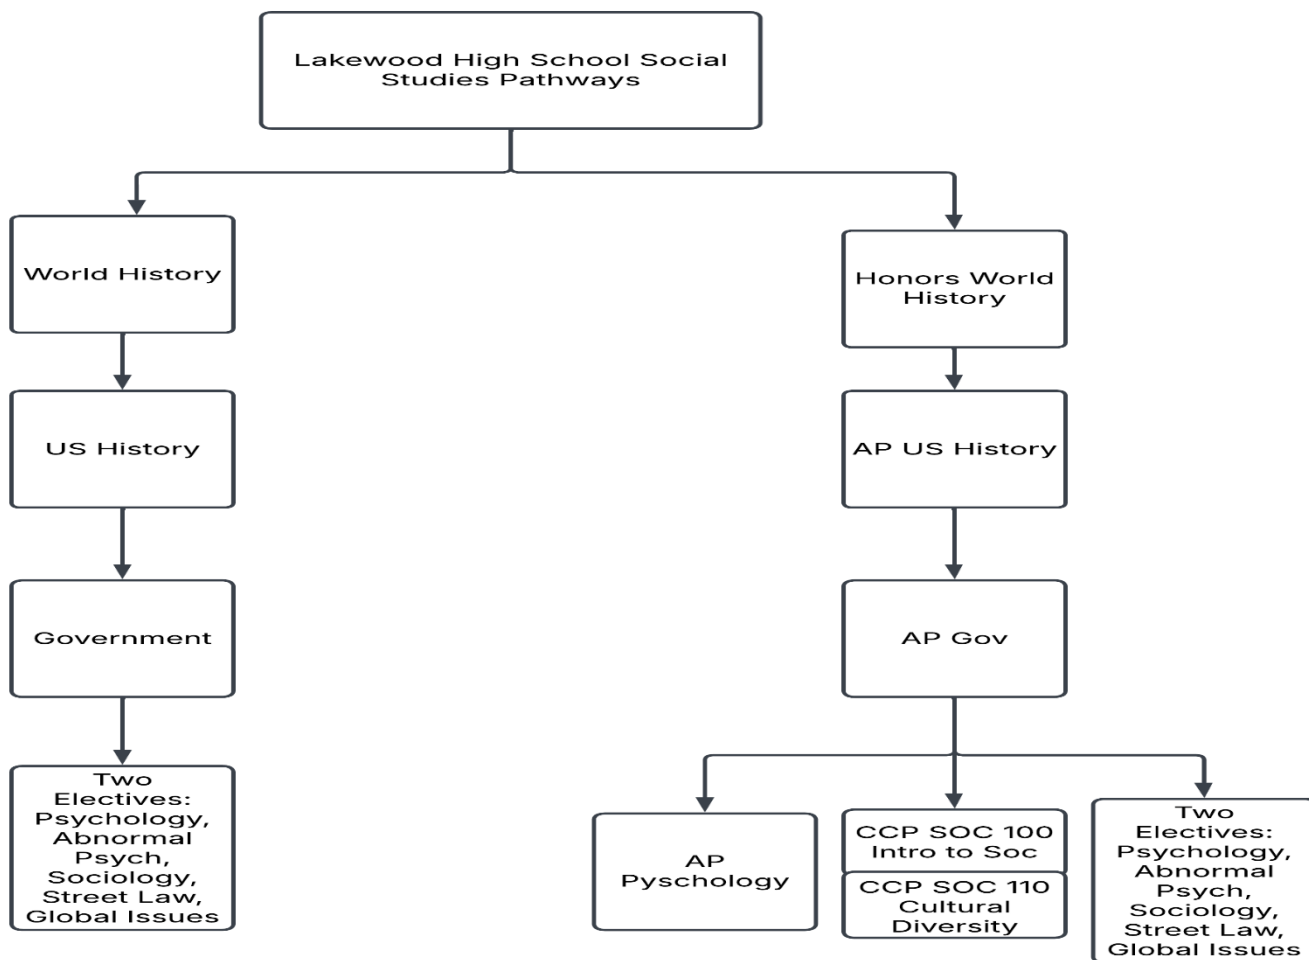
Lakewood High School Social Studies Pathways

World History

US History

Government

Two Electives: Psychology, Abnormal Psych, Sociology, Street Law, Global Issues

Honors World History

AP US History

AP Gov

AP Pyschology

CCP SOC 100 Intro to Soc

CCP SOC 110 Cultural Diversity

Two Electives: Psychology, Abnormal Psych, Sociology, Street Law, Global Issues